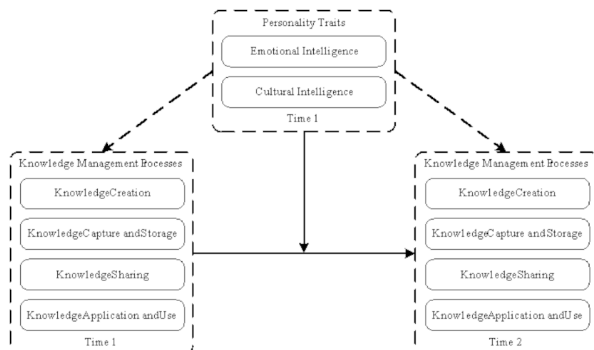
Personality Traits
Emotional Intelligence
Cultural Intelligence
Time 1

Knowledge Management Processes
KnowledgeCreation
KnowledgeCapture andStorage
KnowledgeSharing
KnowledgeApplication andUse
Time 1

Knowledge Management Processes
KnowledgeCreation
KnowledgeCapture andStorage
KnowledgeSharing
KnowledgeApplication andUse
Time 2